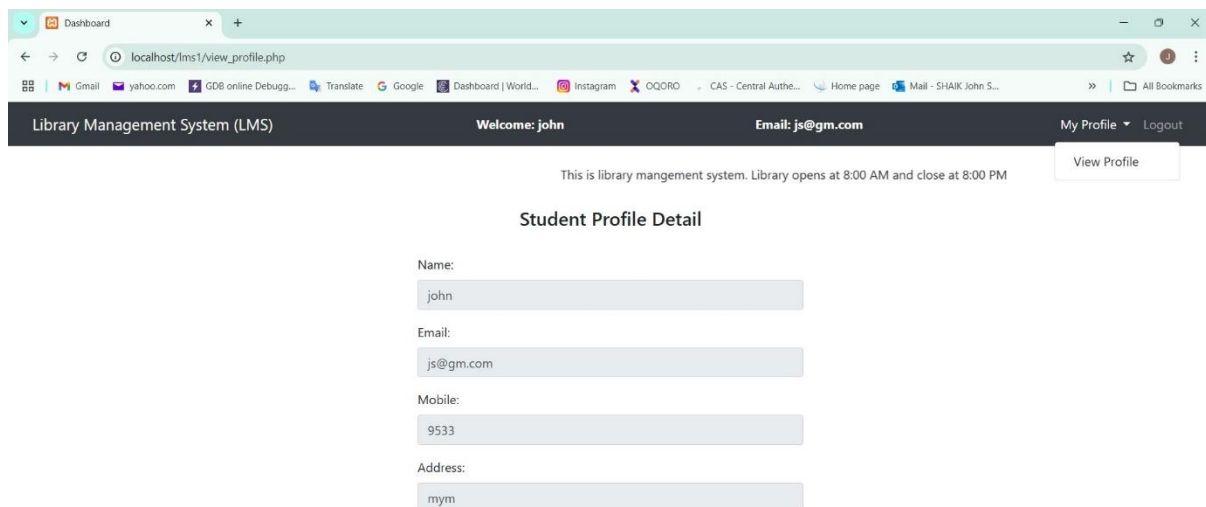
Dashboard

localhost/lms1/view_profile.php

Gmail yahoo.com GDB online Debugg... Translate Google Dashboard | World... Instagram OQORO CAS - Central Authe... Home page Mail - SHAIK John S... » All Bookmarks

Library Management System (LMS) Welcome: john Email: js@gm.com My Profile Logout

View Profile

This is library mangement system. Library opens at 8:00 AM and close at 8:00 PM

Student Profile Detail

Name:

john

Email:

js@gm.com

Mobile:

9533

Address:

mym